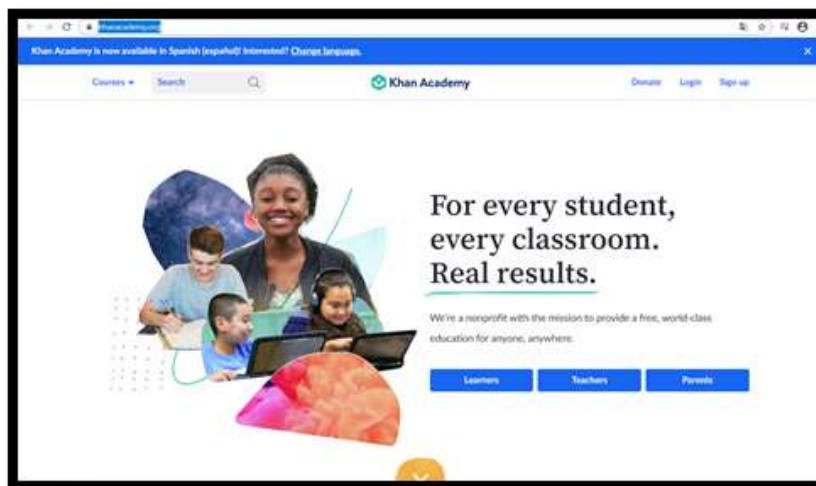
khanacademy.org

Khan Academy is now available in Spanish (español)! Interested? Change language.

Courses ▾ Search

Khan Academy

Donate Login Sign up

For every student, every classroom. Real results.

We're a nonprofit with the mission to provide a free, world-class education for anyone, anywhere.

Learners Teachers Parents